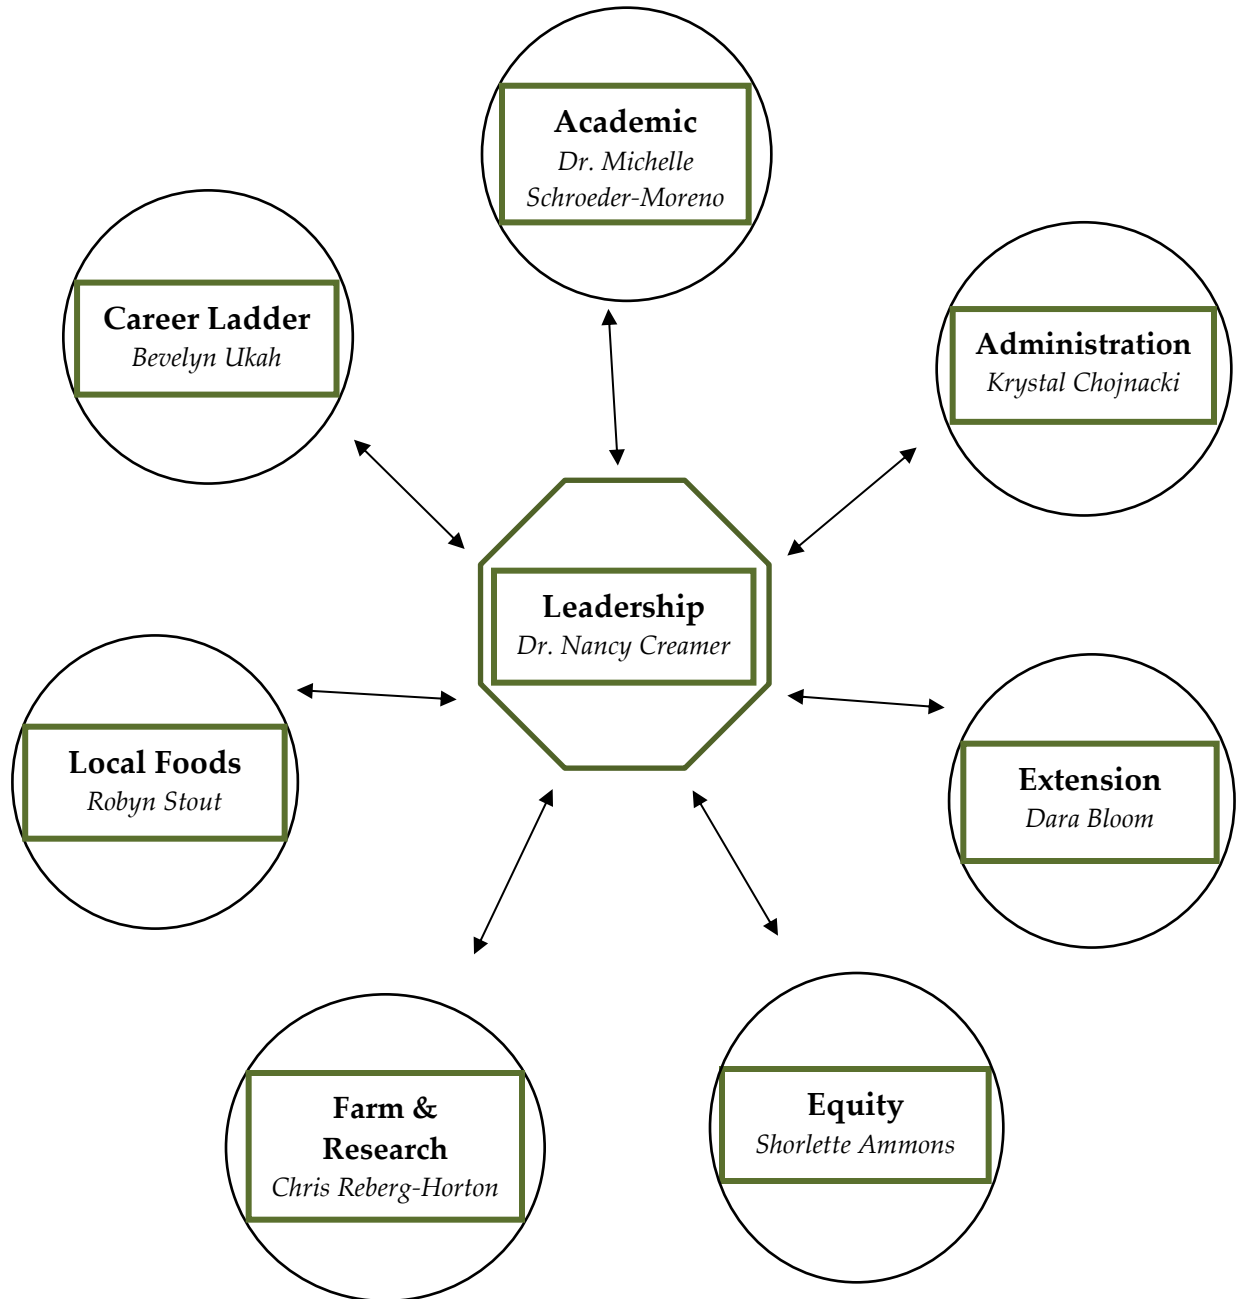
Academic
Dr. Michelle Schroeder-Moreno

Career Ladder
Bevelyn Ukah

Administration
Krystal Chojnacki

Leadership
Dr. Nancy Creamer

Local Foods
Robyn Stout

Extension
Dara Bloom

Farm & Research
Chris Reberg-Horton

Equity
Shorlette Ammons